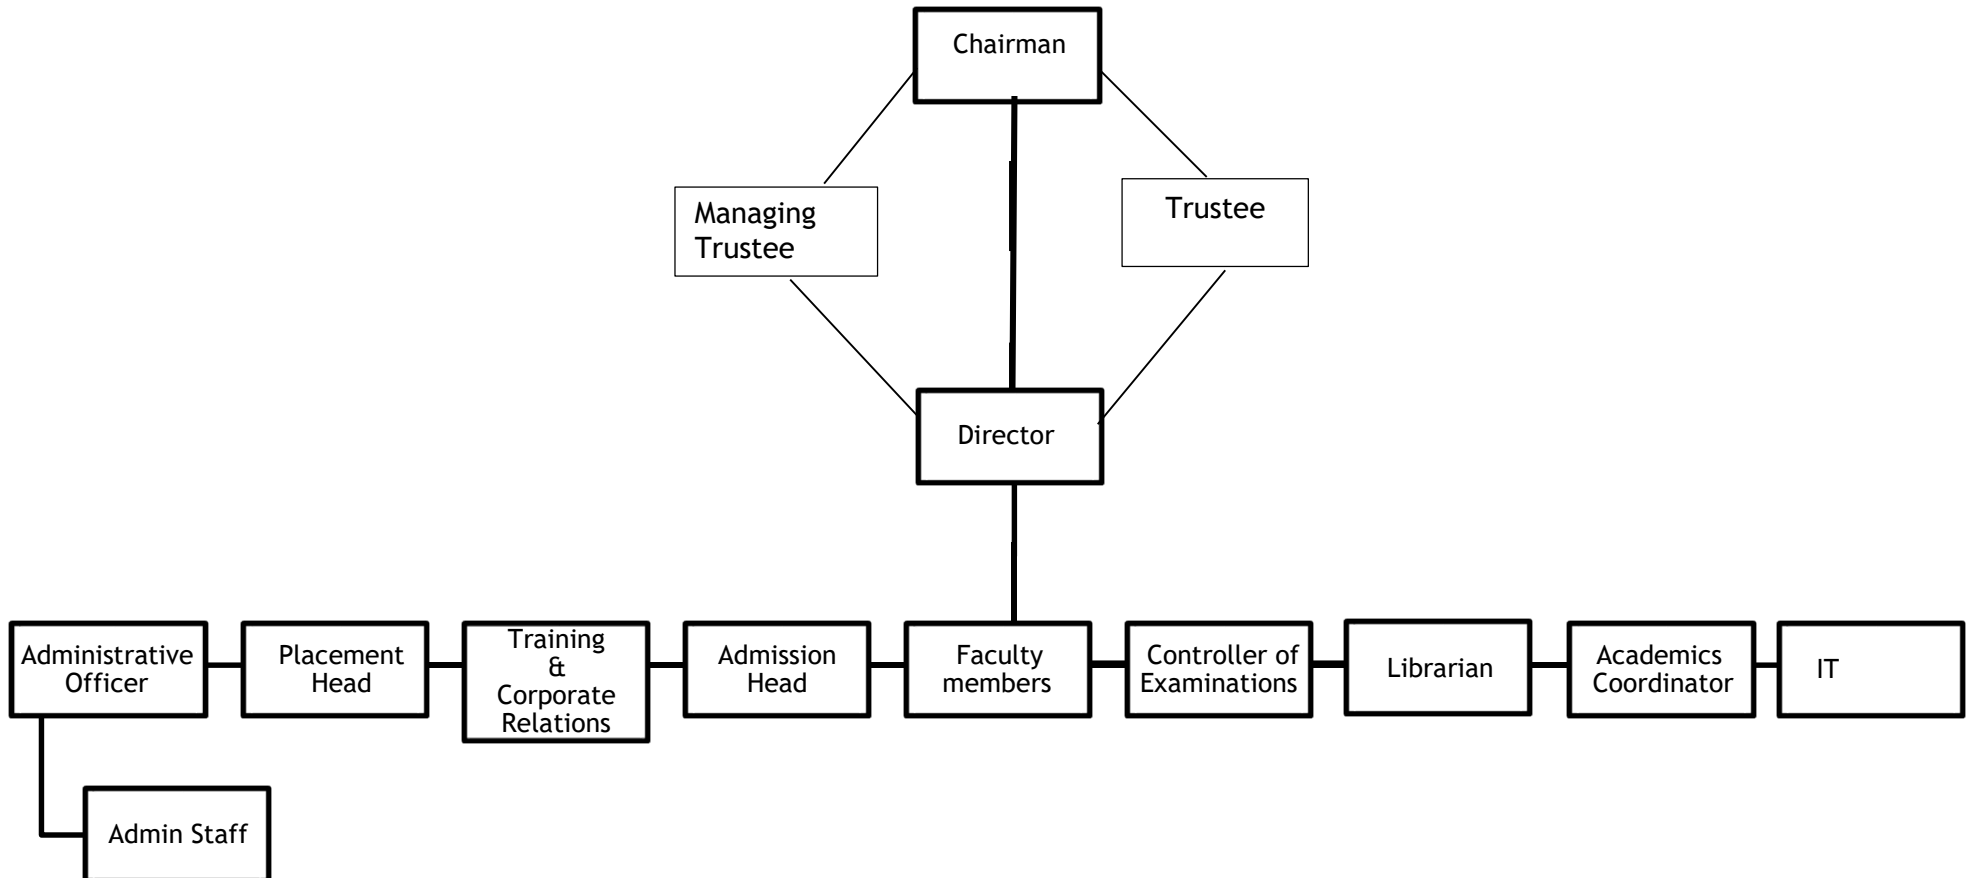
Chairman

Managing Trustee

Trustee

Director

Administrative Officer

Placement Head

Training & Corporate Relations

Admission Head

Faculty members

Controller of Examinations

Librarian

Academics Coordinator

IT

Admin Staff